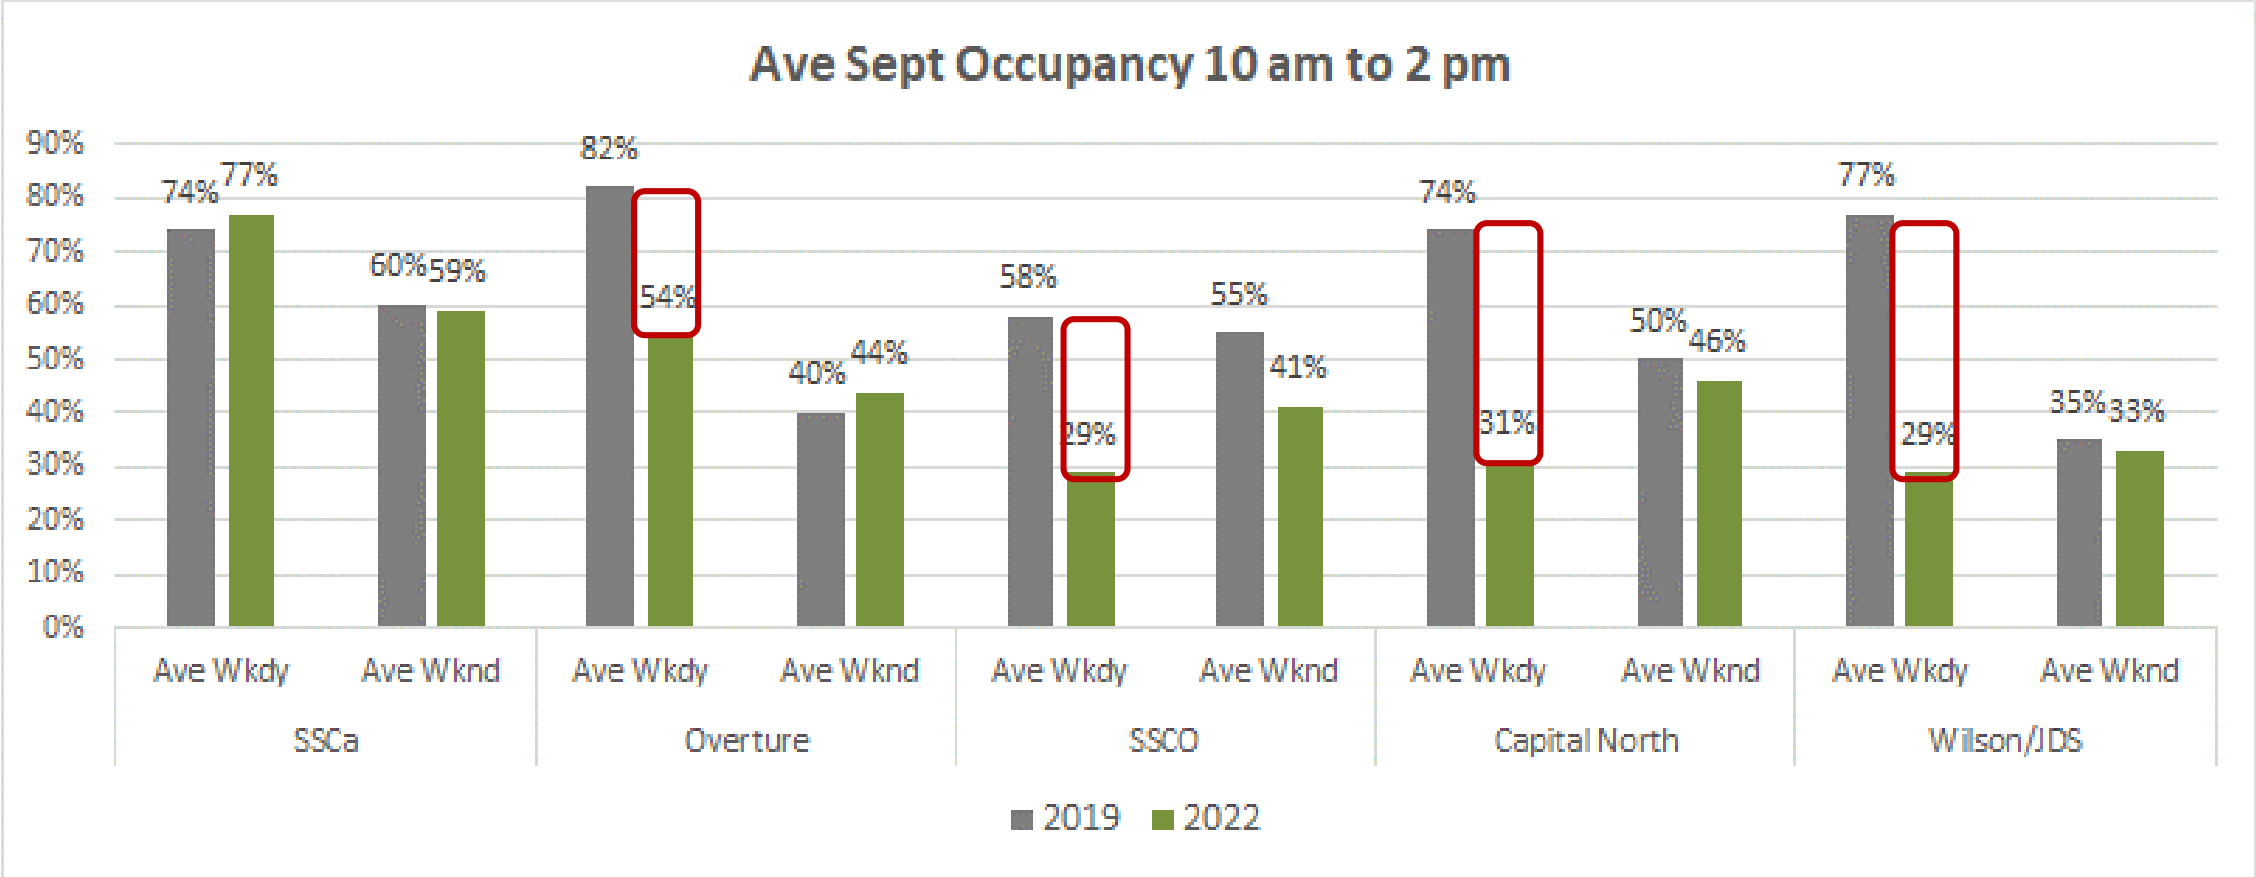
Ave Sept Occupancy 10 am to 2 pm

90%
80%
70%
60%
50%
40%
30%
20%
10%
0%

| | | 2019 | 2022 |
|---|---|---|---|
| SSCa | Ave Wkdy | 74% | 77% |
| SSCa | Ave Wknd | 60% | 59% |
| Overture | Ave Wkdy | 82% | 54% |
| Overture | Ave Wknd | 40% | 44% |
| SSCO | Ave Wkdy | 58% | 29% |
| SSCO | Ave Wknd | 55% | 41% |
| Capital North | Ave Wkdy | 74% | 31% |
| Capital North | Ave Wknd | 50% | 46% |
| Wilson/JDS | Ave Wkdy | 77% | 29% |
| Wilson/JDS | Ave Wknd | 35% | 33% |

2019 2022